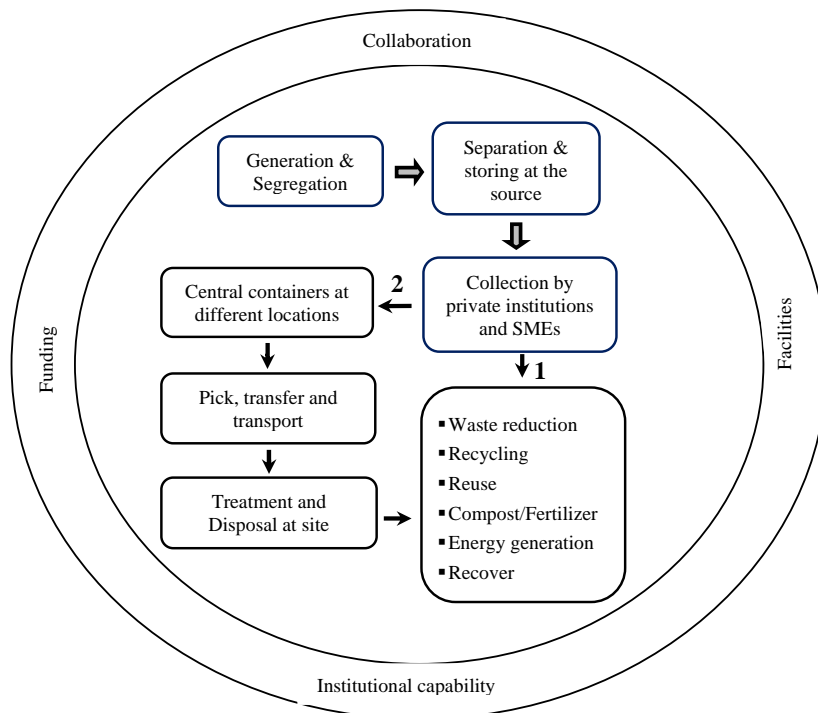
Collaboration

Funding

Facilities

Generation & Segregation

Separation & storing at the source

Collection by private institutions and SMEs

2

Central containers at different locations

1

Pick, transfer and transport

Treatment and Disposal at site

- Waste reduction
- Recycling
- Reuse
- Compost/Fertilizer
- Energy generation
- Recover

Institutional capability